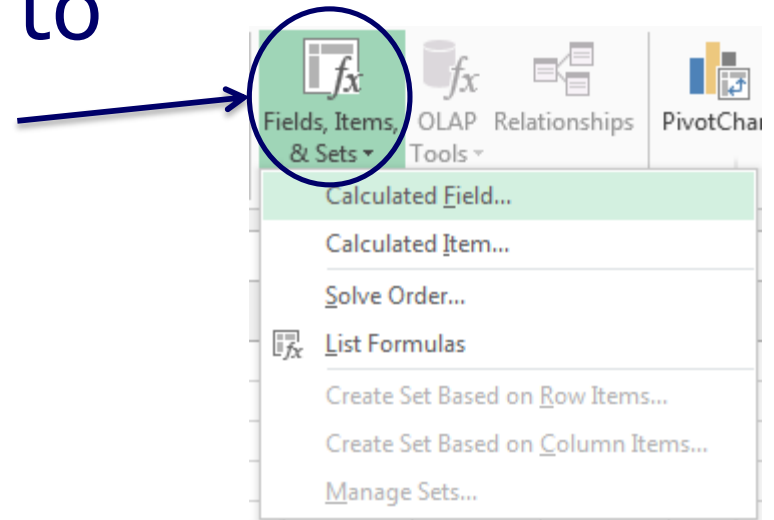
to

Fields, Items, & Sets

OLAP Tools

Relationships

PivotChar

Calculated Field...

Calculated Item...

Solve Order...

List Formulas

Create Set Based on Row Items...

Create Set Based on Column Items...

Manage Sets...